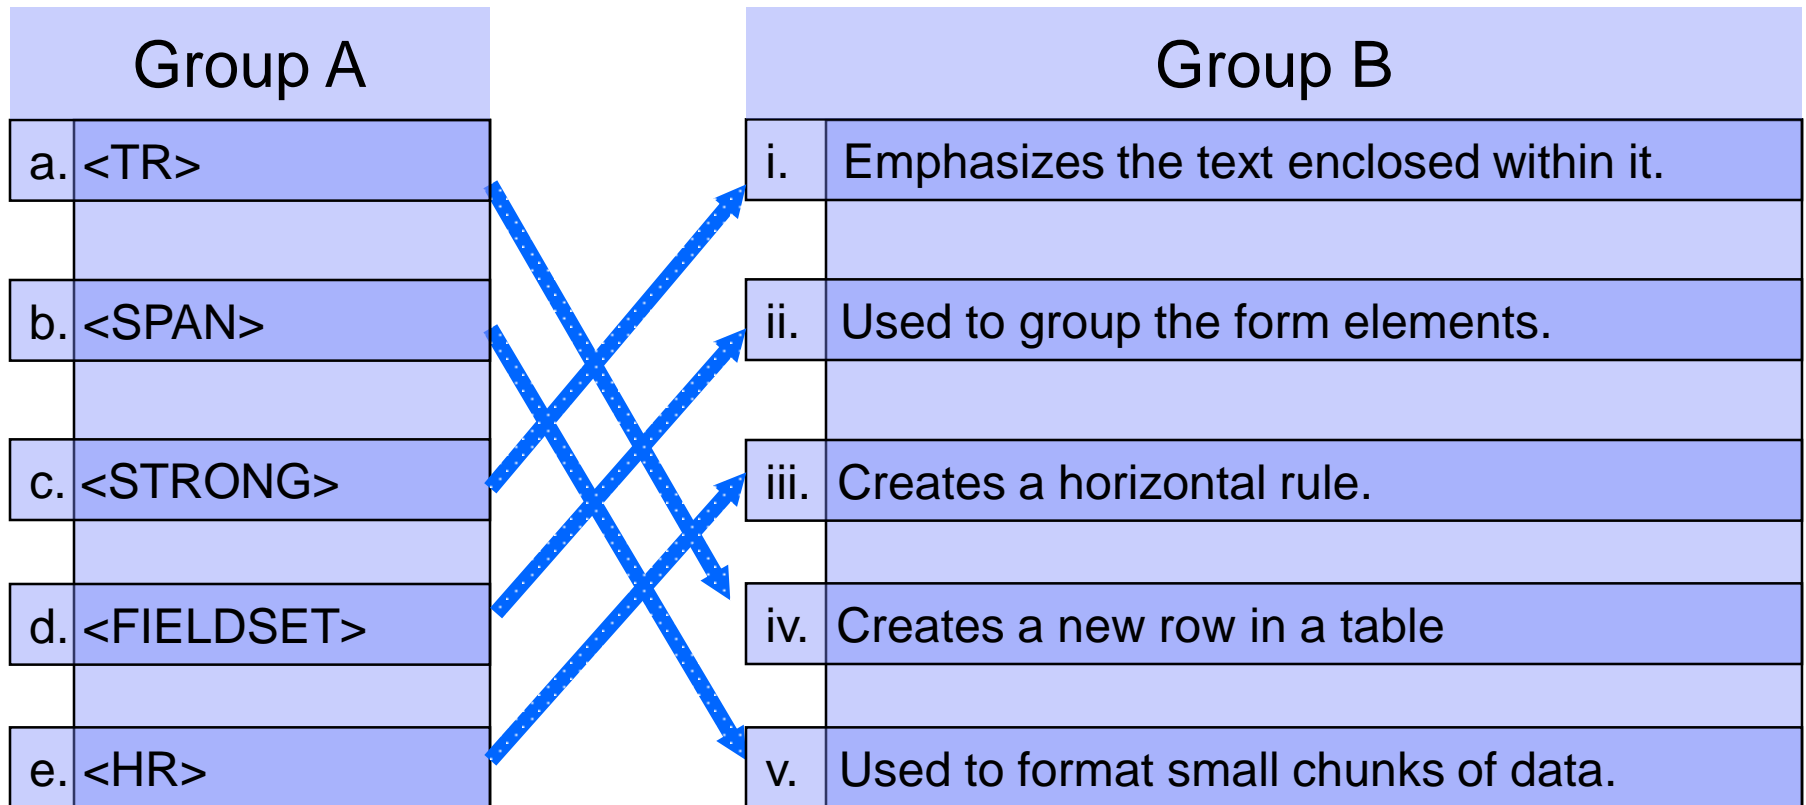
| Group A | |
|---|---|
| a. | <TR> |
| b. | <SPAN> |
| c. | <STRONG> |
| d. | <FIELDSET> |
| e. | <HR> |

| Group B | |
|---|---|
| i. | Emphasizes the text enclosed within it. |
| ii. | Used to group the form elements. |
| iii. | Creates a horizontal rule. |
| iv. | Creates a new row in a table |
| v. | Used to format small chunks of data. |